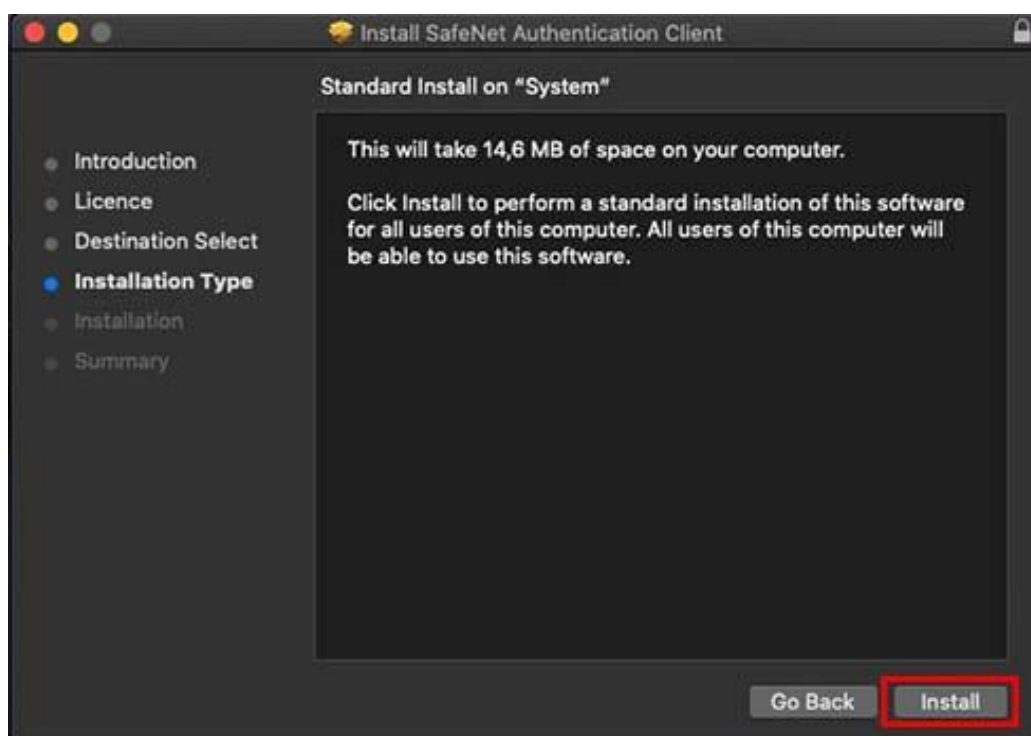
Install SafeNet Authentication Client

Standard Install on "System"

Introduction
Licence
Destination Select
Installation Type
Installation
Summary

This will take 14,6 MB of space on your computer.

Click Install to perform a standard installation of this software for all users of this computer. All users of this computer will be able to use this software.

Go Back
Install